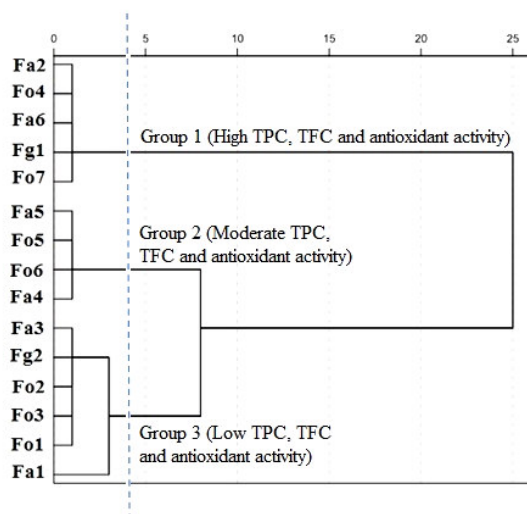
0
5
10
15
20
25

Fa2
Fo4
Fa6
Fg1
Fo7
Fa5
Fo5
Fo6
Fa4
Fa3
Fg2
Fo2
Fo3
Fo1
Fa1

Group 1 (High TPC, TFC and antioxidant activity)

Group 2 (Moderate TPC, TFC and antioxidant activity)

Group 3 (Low TPC, TFC and antioxidant activity)